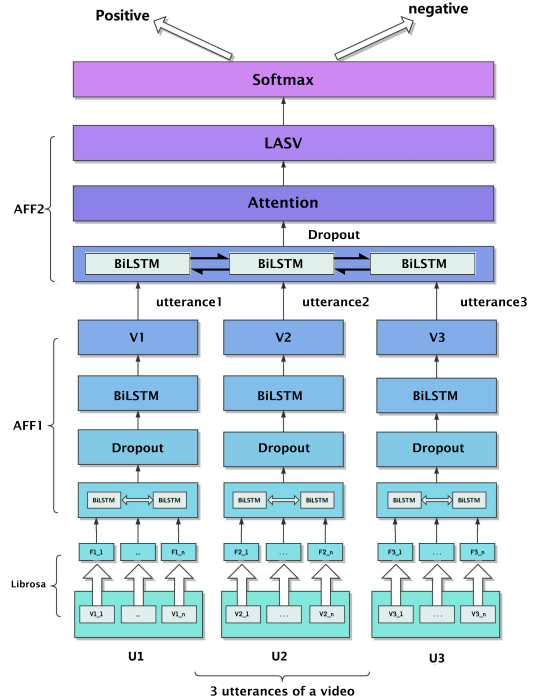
Positive

negative

Softmax

LASV

Attention

AFF2

Dropout

BiLSTM

BiLSTM

BiLSTM

utterance1

utterance2

utterance3

V1

V2

V3

BiLSTM

BiLSTM

BiLSTM

AFF1

Dropout

Dropout

Dropout

BiLSTM

BiLSTM

BiLSTM

BiLSTM

BiLSTM

BiLSTM

F1_1

..

F1_n

F2_1

...

F2_n

F3_1

...

F3_n

Librosa

V1_1

..

V1_n

V2_1

...

V2_n

V3_1

...

V3_n

U1

U2

U3

3 utterances of a video